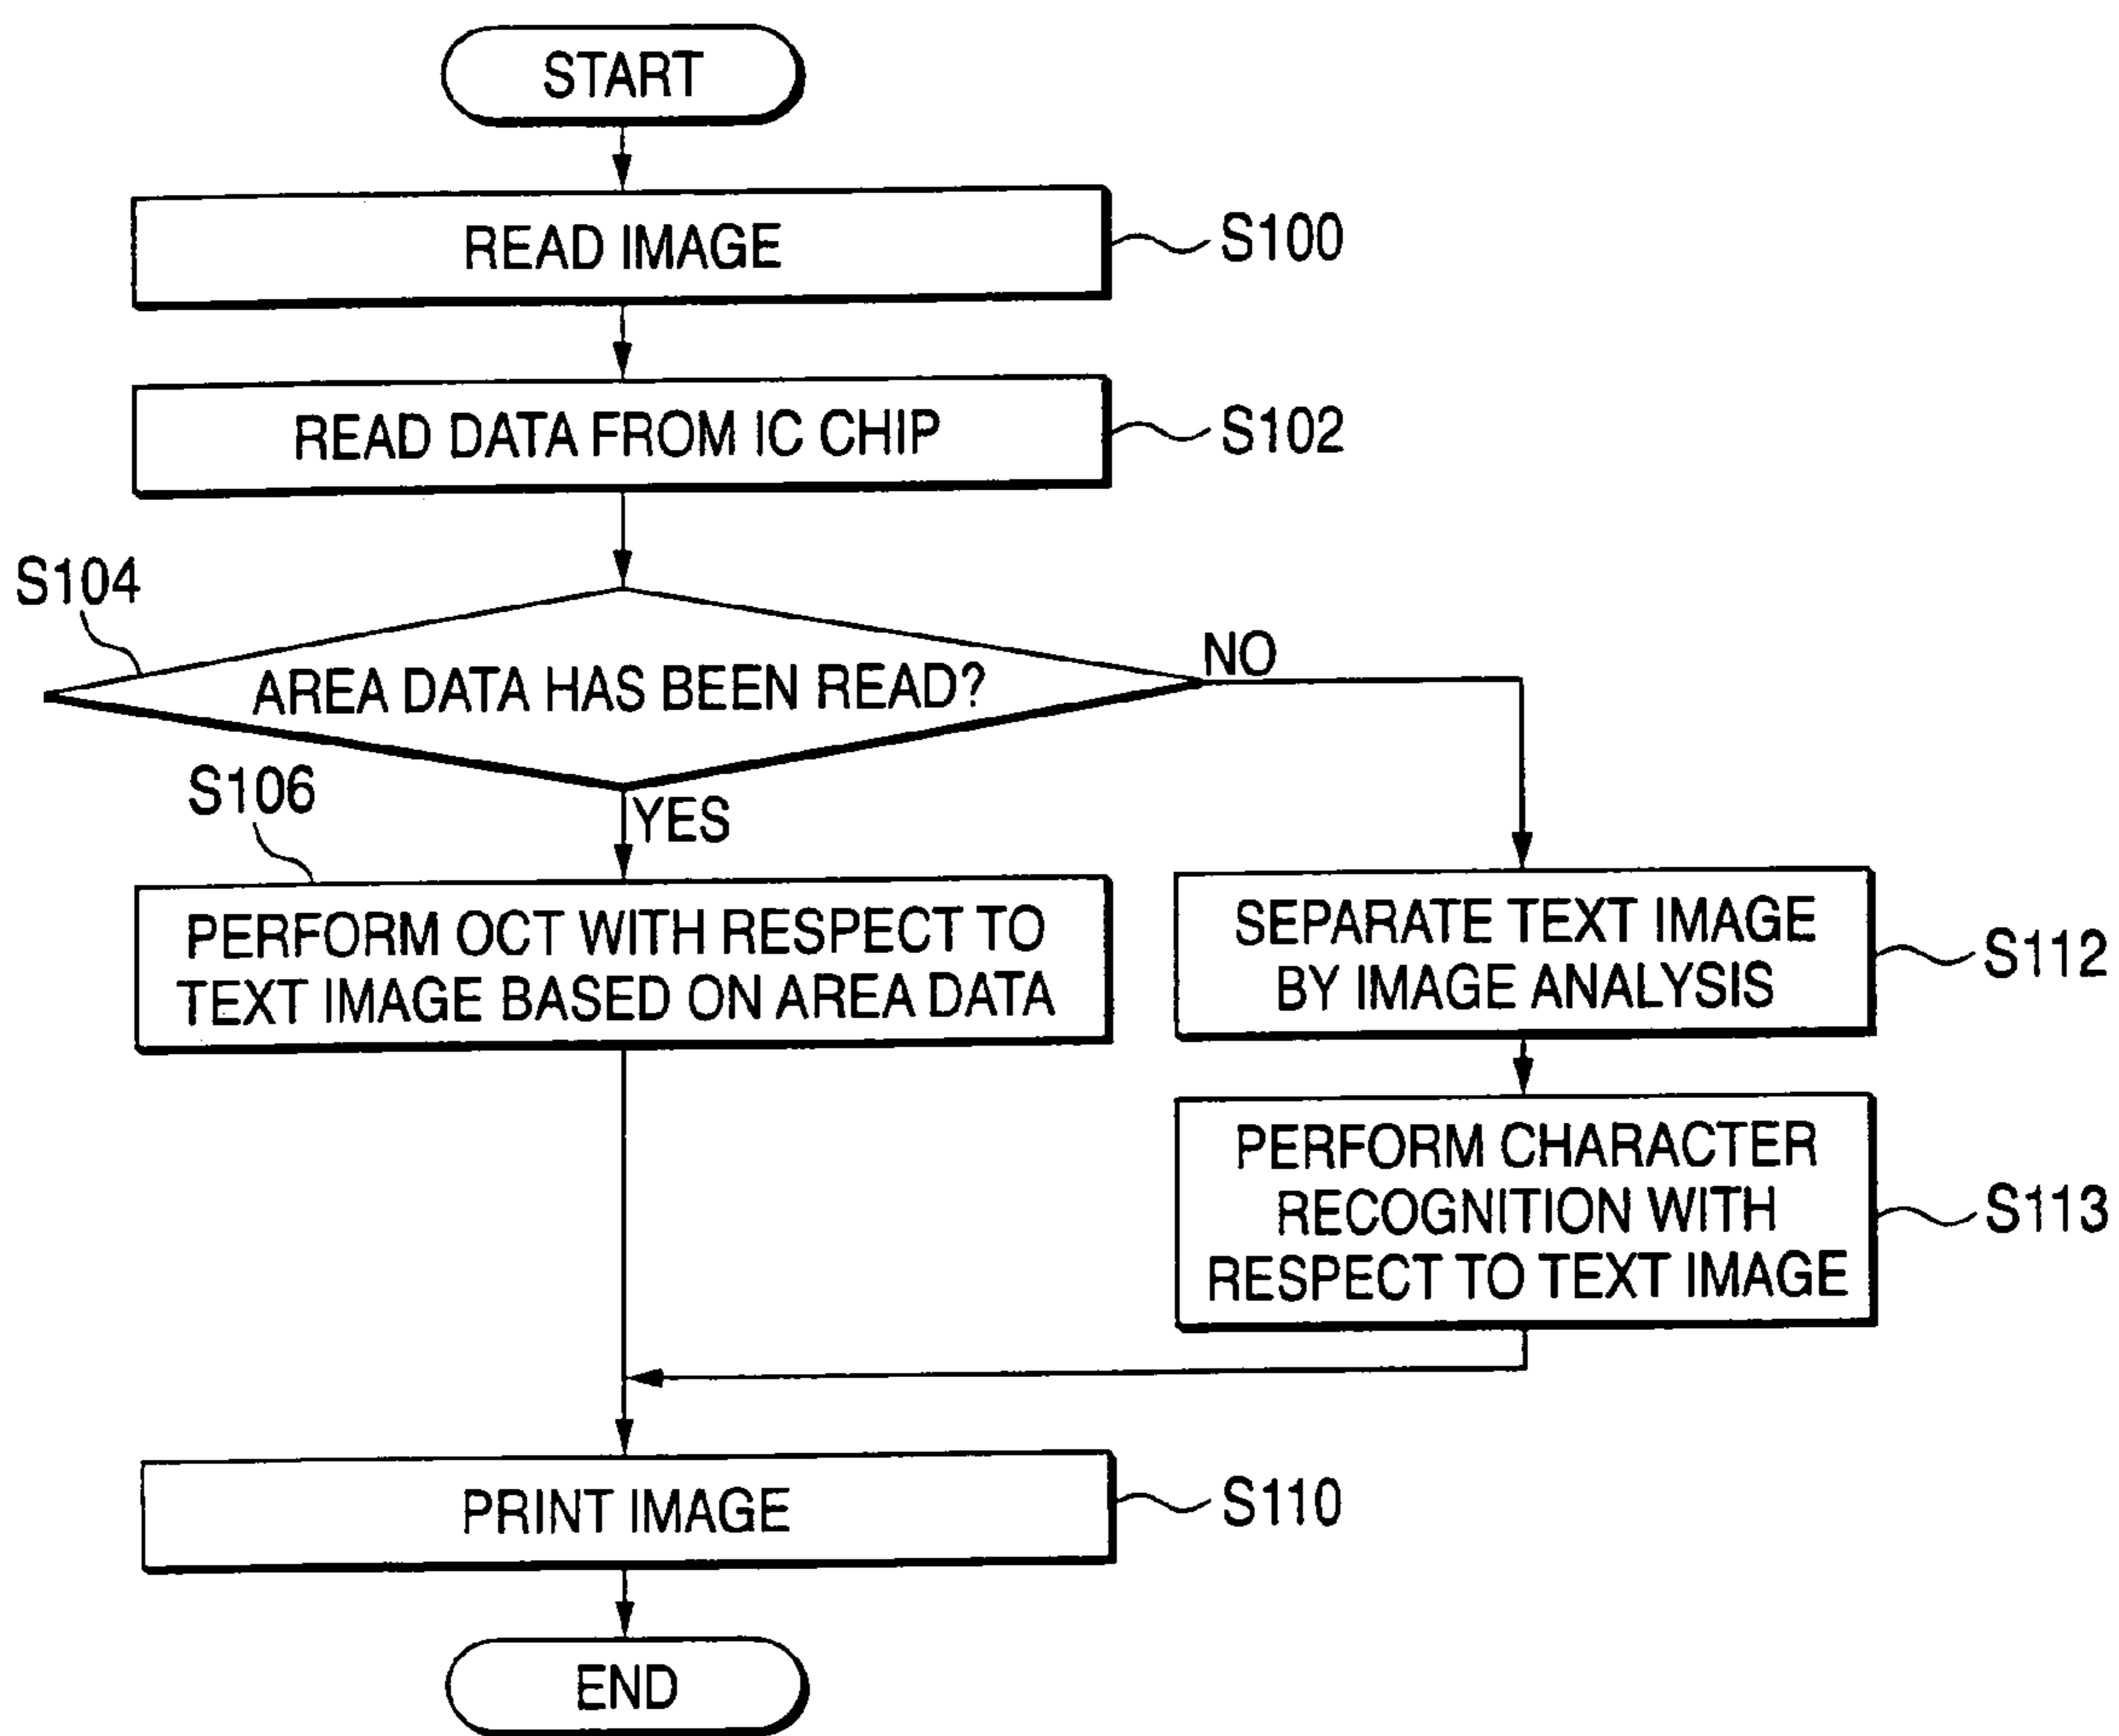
START

READ IMAGE
S100

READ DATA FROM IC CHIP
S102

S104
AREA DATA HAS BEEN READ?
NO
YES

S106
PERFORM OCT WITH RESPECT TO TEXT IMAGE BASED ON AREA DATA

SEPARATE TEXT IMAGE BY IMAGE ANALYSIS
S112

PERFORM CHARACTER RECOGNITION WITH RESPECT TO TEXT IMAGE
S113

PRINT IMAGE
S110

END